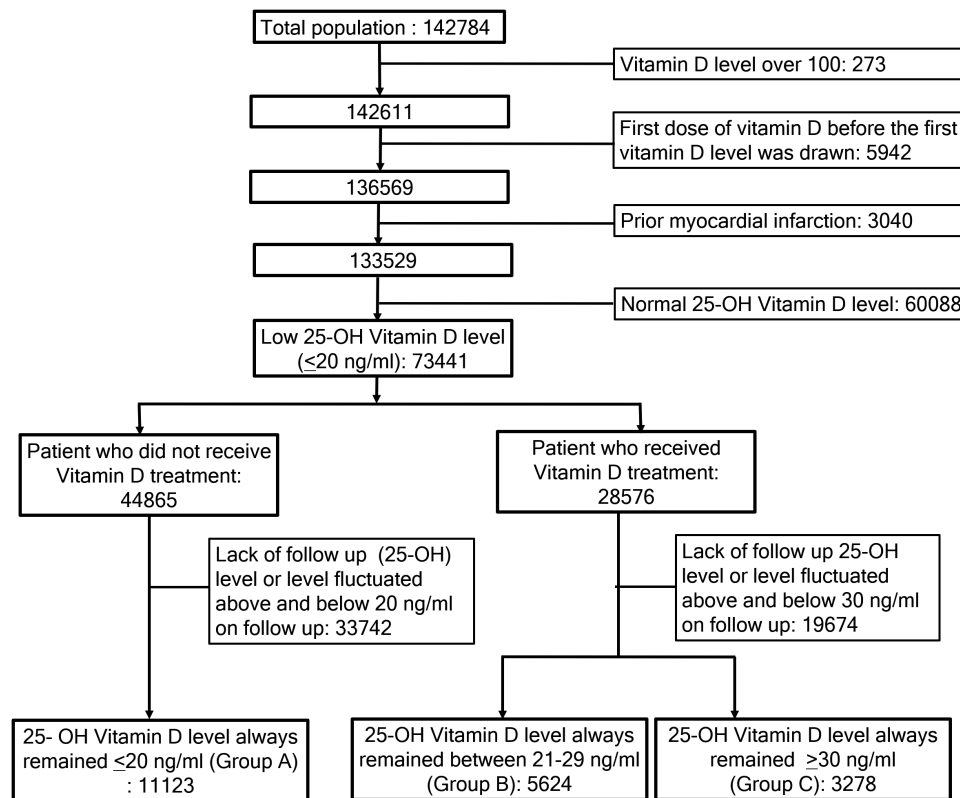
Total population : 142784

Vitamin D level over 100: 273

142611

First dose of vitamin D before the first vitamin D level was drawn: 5942

136569

Prior myocardial infarction: 3040

133529

Normal 25-OH Vitamin D level: 60088

Low 25-OH Vitamin D level ($\leq$20 ng/ml): 73441

Patient who did not receive Vitamin D treatment: 44865

Patient who received Vitamin D treatment: 28576

Lack of follow up (25-OH) level or level fluctuated above and below 20 ng/ml on follow up: 33742

Lack of follow up 25-OH level or level fluctuated above and below 30 ng/ml on follow up: 19674

25- OH Vitamin D level always remained $\leq$20 ng/ml (Group A) : 11123

25-OH Vitamin D level always remained between 21-29 ng/ml (Group B): 5624

25-OH Vitamin D level always remained $\geq$30 ng/ml (Group C): 3278